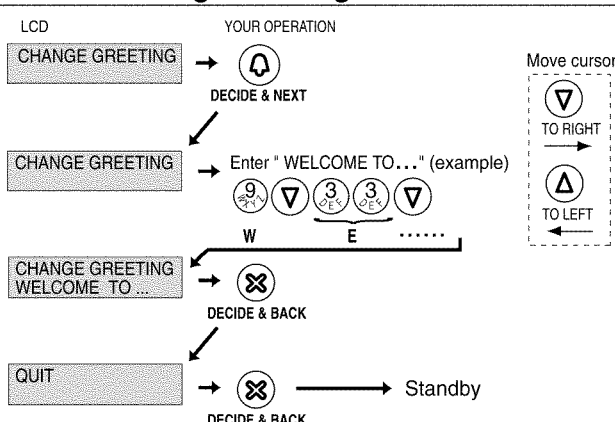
LCD

YOUR OPERATION

CHANGE GREETING

DECIDE & NEXT

Move cursor

TO RIGHT

TO LEFT

CHANGE GREETING

Enter " WELCOME TO..." (example)

9 WXYZ

3 DEF

3 DEF

W

E

......

CHANGE GREETING
WELCOME TO ..

DECIDE & BACK

QUIT

Standby

DECIDE & BACK